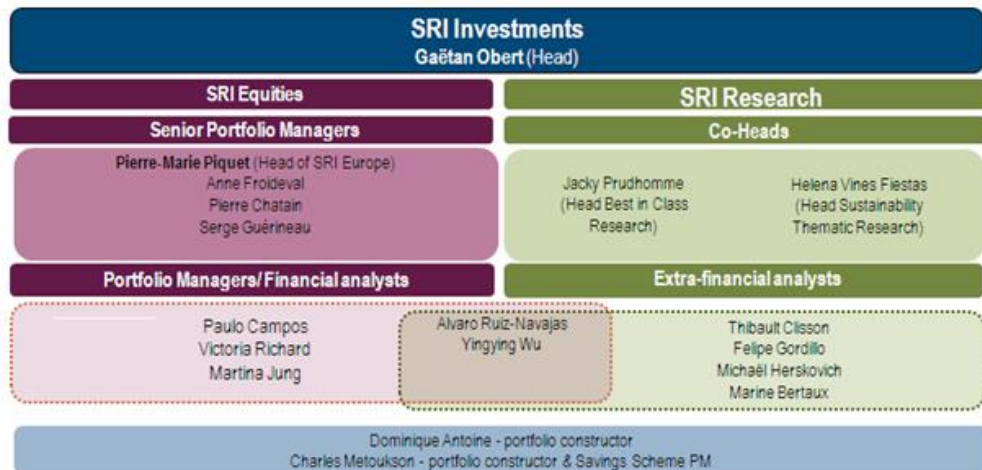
SRI Investments
Gaëtan Obert (Head)

SRI Equities

Senior Portfolio Managers

Pierre-Marie Piquet (Head of SRI Europe)
Anne Froideval
Pierre Chatain
Serge Guérineau

Portfolio Managers/Financial analysts

Paulo Campos
Victoria Richard
Martina Jung

Alvaro Ruiz-Navajas
Yingying Wu

SRI Research

Co-Heads

Jacky Prudhomme (Head Best in Class Research)

Helena Vines Fiestas (Head Sustainability Thematic Research)

Extra-financial analysts

Thibault Clisson
Felipe Gordillo
Michaël Herskovich
Marine Bertaux

Dominique Antoine - portfolio constructor
Charles Metoukson - portfolio constructor & Savings Scheme PM